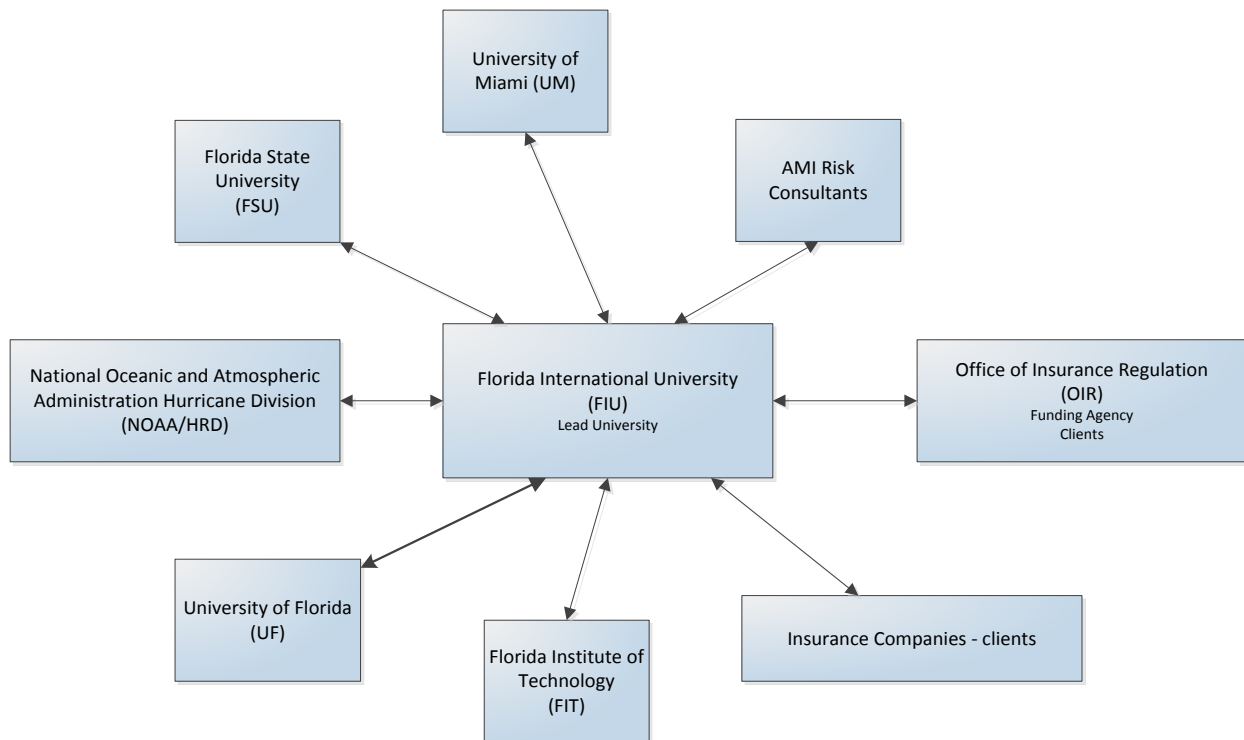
University of Miami (UM)

Florida State University (FSU)

AMI Risk Consultants

National Oceanic and Atmospheric Administration Hurricane Division (NOAA/HRD)

Florida International University (FIU)
Lead University

Office of Insurance Regulation (OIR)
Funding Agency
Clients

University of Florida (UF)

Florida Institute of Technology (FIT)

Insurance Companies - clients